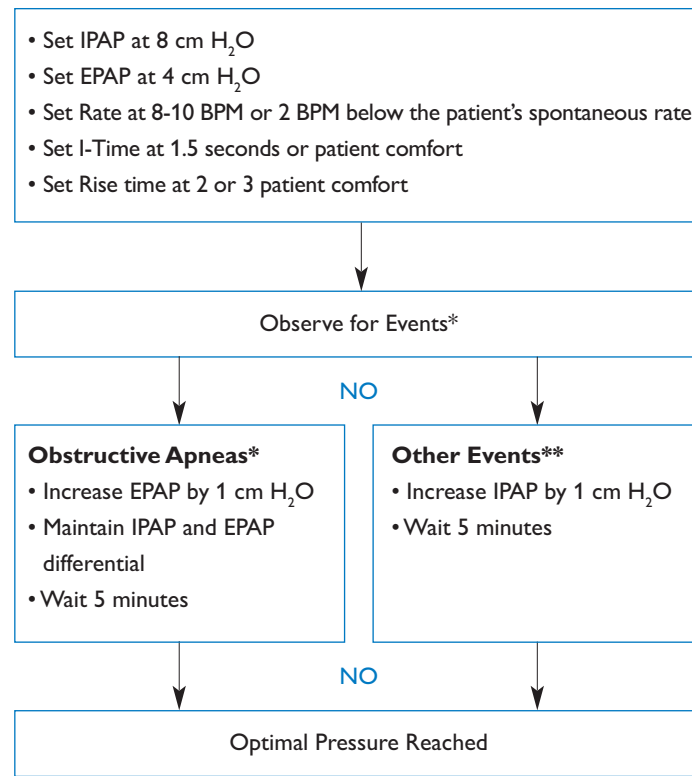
• Set IPAP at 8 cm $H_2O$
• Set EPAP at 4 cm $H_2O$
• Set Rate at 8-10 BPM or 2 BPM below the patient's spontaneous rate
• Set I-Time at 1.5 seconds or patient comfort
• Set Rise time at 2 or 3 patient comfort

Observe for Events*

NO

**Obstructive Apneas***
• Increase EPAP by 1 cm $H_2O$
• Maintain IPAP and EPAP differential
• Wait 5 minutes

**Other Events****
• Increase IPAP by 1 cm $H_2O$
• Wait 5 minutes

NO

Optimal Pressure Reached